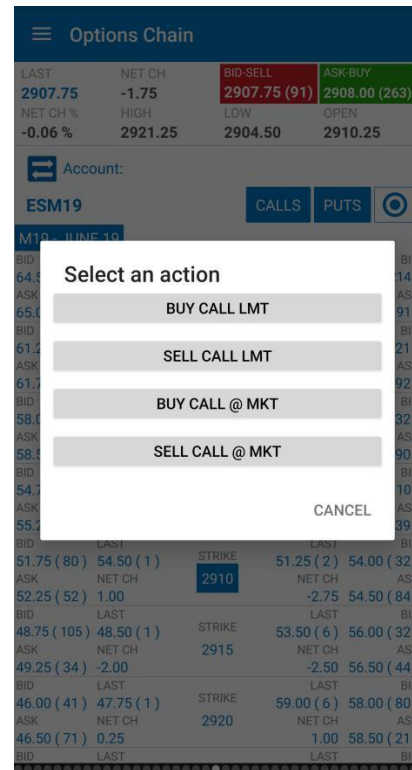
Options Chain

LAST
2907.75
NET CH
-1.75
BID-SELL
2907.75 (91)
ASK-BUY
2908.00 (263)
NET CH %
-0.06 %
HIGH
2921.25
LOW
2904.50
OPEN
2910.25

Account:

ESM19

CALLS
PUTS

M19 - JUNE 19

Select an action

BUY CALL LMT

SELL CALL LMT

BUY CALL @ MKT

SELL CALL @ MKT

CANCEL

| BID | LAST | | LAST | BID |
|---|---|---|---|---|
| 51.75 ( 80 ) | 54.50 ( 1 ) | STRIKE | 51.25 ( 2 ) | 54.00 ( 32 |
| ASK | NET CH | 2910 | NET CH | AS |
| 52.25 ( 52 ) | 1.00 | | -2.75 | 54.50 ( 84 |
| BID | LAST | | LAST | BI |
| 48.75 ( 105 ) | 48.50 ( 1 ) | STRIKE | 53.50 ( 6 ) | 56.00 ( 32 |
| ASK | NET CH | 2915 | NET CH | AS |
| 49.25 ( 34 ) | -2.00 | | -2.50 | 56.50 ( 44 |
| BID | LAST | | LAST | BI |
| 46.00 ( 41 ) | 47.75 ( 1 ) | STRIKE | 59.00 ( 6 ) | 58.00 ( 80 |
| ASK | NET CH | 2920 | NET CH | AS |
| 46.50 ( 71 ) | 0.25 | | 1.00 | 58.50 ( 21 |
| BID | LAST | | LAST | BI |